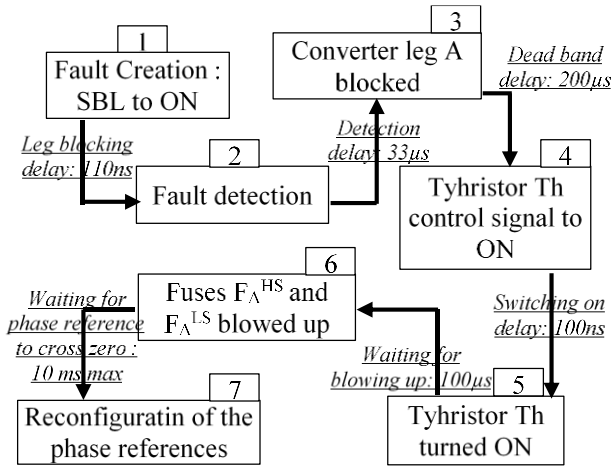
1
Fault Creation : SBL to ON

Leg blocking delay: 110ns

2
Fault detection

Detection delay: 33µs

3
Converter leg A blocked

Dead band delay: 200µs

4
Tyhristor Th control signal to ON

Switching on delay: 100ns

5
Tyhristor Th turned ON

Waiting for blowing up: 100µs

6
Fuses $F_A^{HS}$ and $F_A^{LS}$ blowed up

Waiting for phase reference to cross zero : 10 ms max

7
Reconfiguratin of the phase references